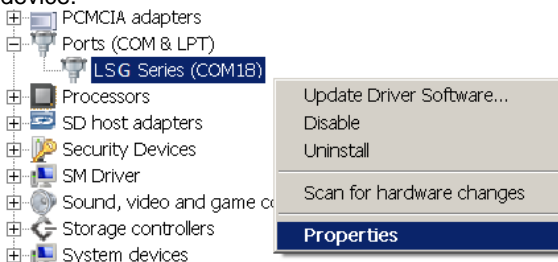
device:

PCMCIA adapters
Ports (COM & LPT)
LSG Series (COM18)
Processors
SD host adapters
Security Devices
SM Driver
Sound, video and game co
Storage controllers
System devices

Update Driver Software...
Disable
Uninstall
Scan for hardware changes
Properties